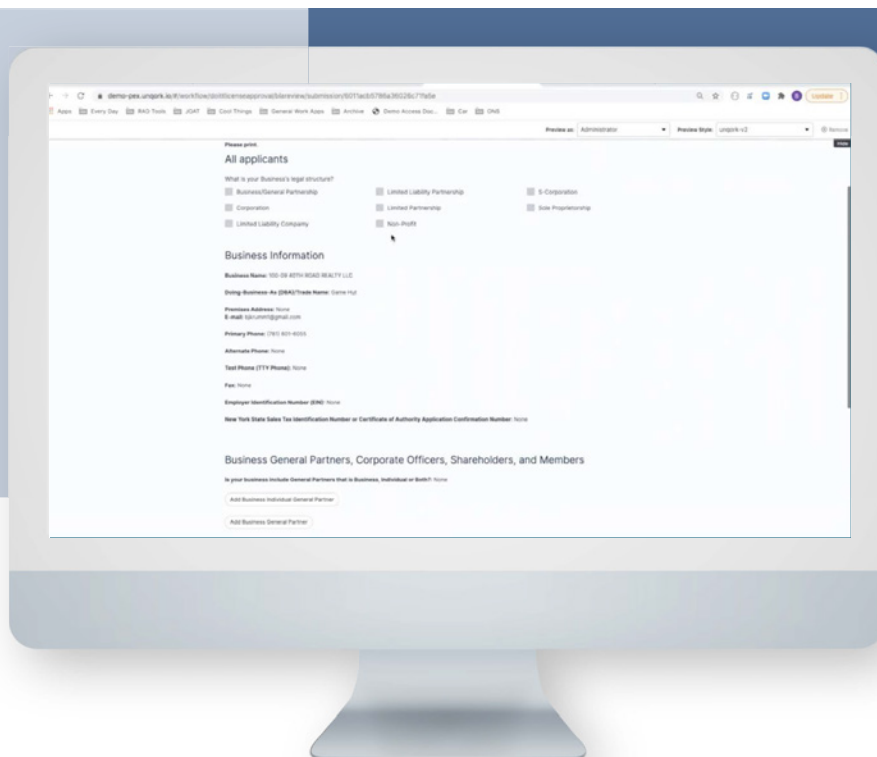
demo-pex.unqork.io/#/workflow/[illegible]/submission/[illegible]

Update

Apps Every Day BAO Tools JOAT Cool Things General Work Apps Archive Demo Access Doc... Car ONS

Preview as: Administrator Preview Style: unqork v2 Remove

Hide

Please print.

All applicants

What is your Business's legal structure?

Business/General Partnership

Limited Liability Partnership

S-Corporation

Corporation

Limited Partnership

Sole Proprietorship

Limited Liability Company

Non-Profit

Business Information

Business Name: 100-39 40TH ROAD REALTY LLC

Doing-Business-As (DBA)/Trade Name: Game Hut

Premises Address: None

E-mail: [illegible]@gmail.com

Primary Phone: (761) 801-6055

Alternate Phone: None

Text Phone (TTY Phone): None

Fax: None

Employer Identification Number (EIN): None

New York State Sales Tax Identification Number or Certificate of Authority Application Confirmation Number: None

Business General Partners, Corporate Officers, Shareholders, and Members

Is your business include General Partners that is Business, Individual or Both?: None

Add Business Individual General Partner

Add Business General Partner